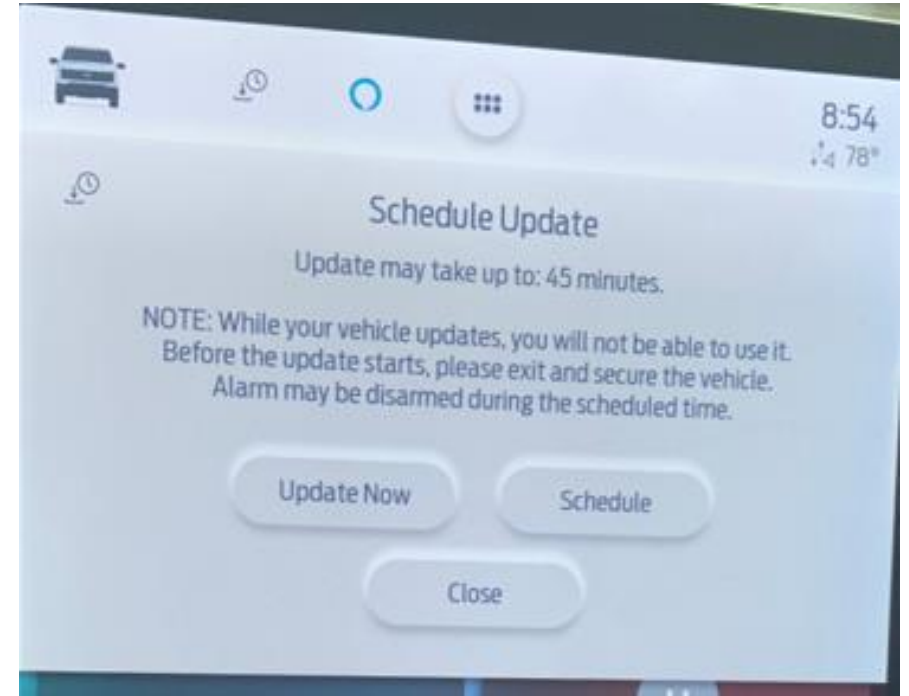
8:54
4 78°

Schedule Update

Update may take up to: 45 minutes.

NOTE: While your vehicle updates, you will not be able to use it. Before the update starts, please exit and secure the vehicle. Alarm may be disarmed during the scheduled time.

Update Now

Schedule

Close